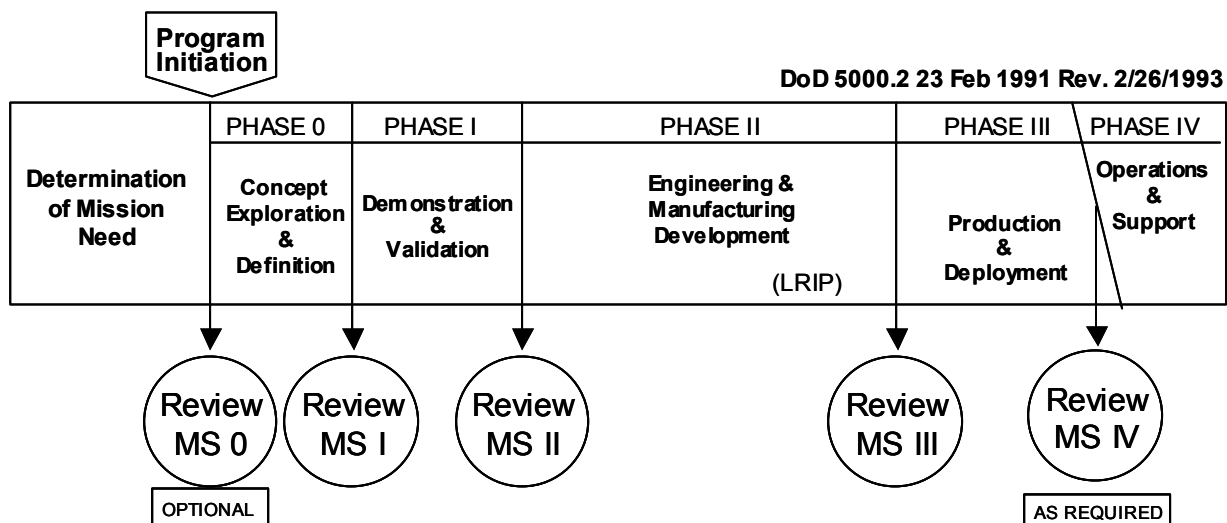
Program Initiation

DoD 5000.2 23 Feb 1991 Rev. 2/26/1993

Determination of Mission Need

PHASE 0
Concept Exploration & Definition

PHASE I
Demonstration & Validation

PHASE II
Engineering & Manufacturing Development

(LRIP)

PHASE III
Production & Deployment

PHASE IV
Operations & Support

Review MS 0

OPTIONAL

Review MS I

Review MS II

Review MS III

Review MS IV

AS REQUIRED